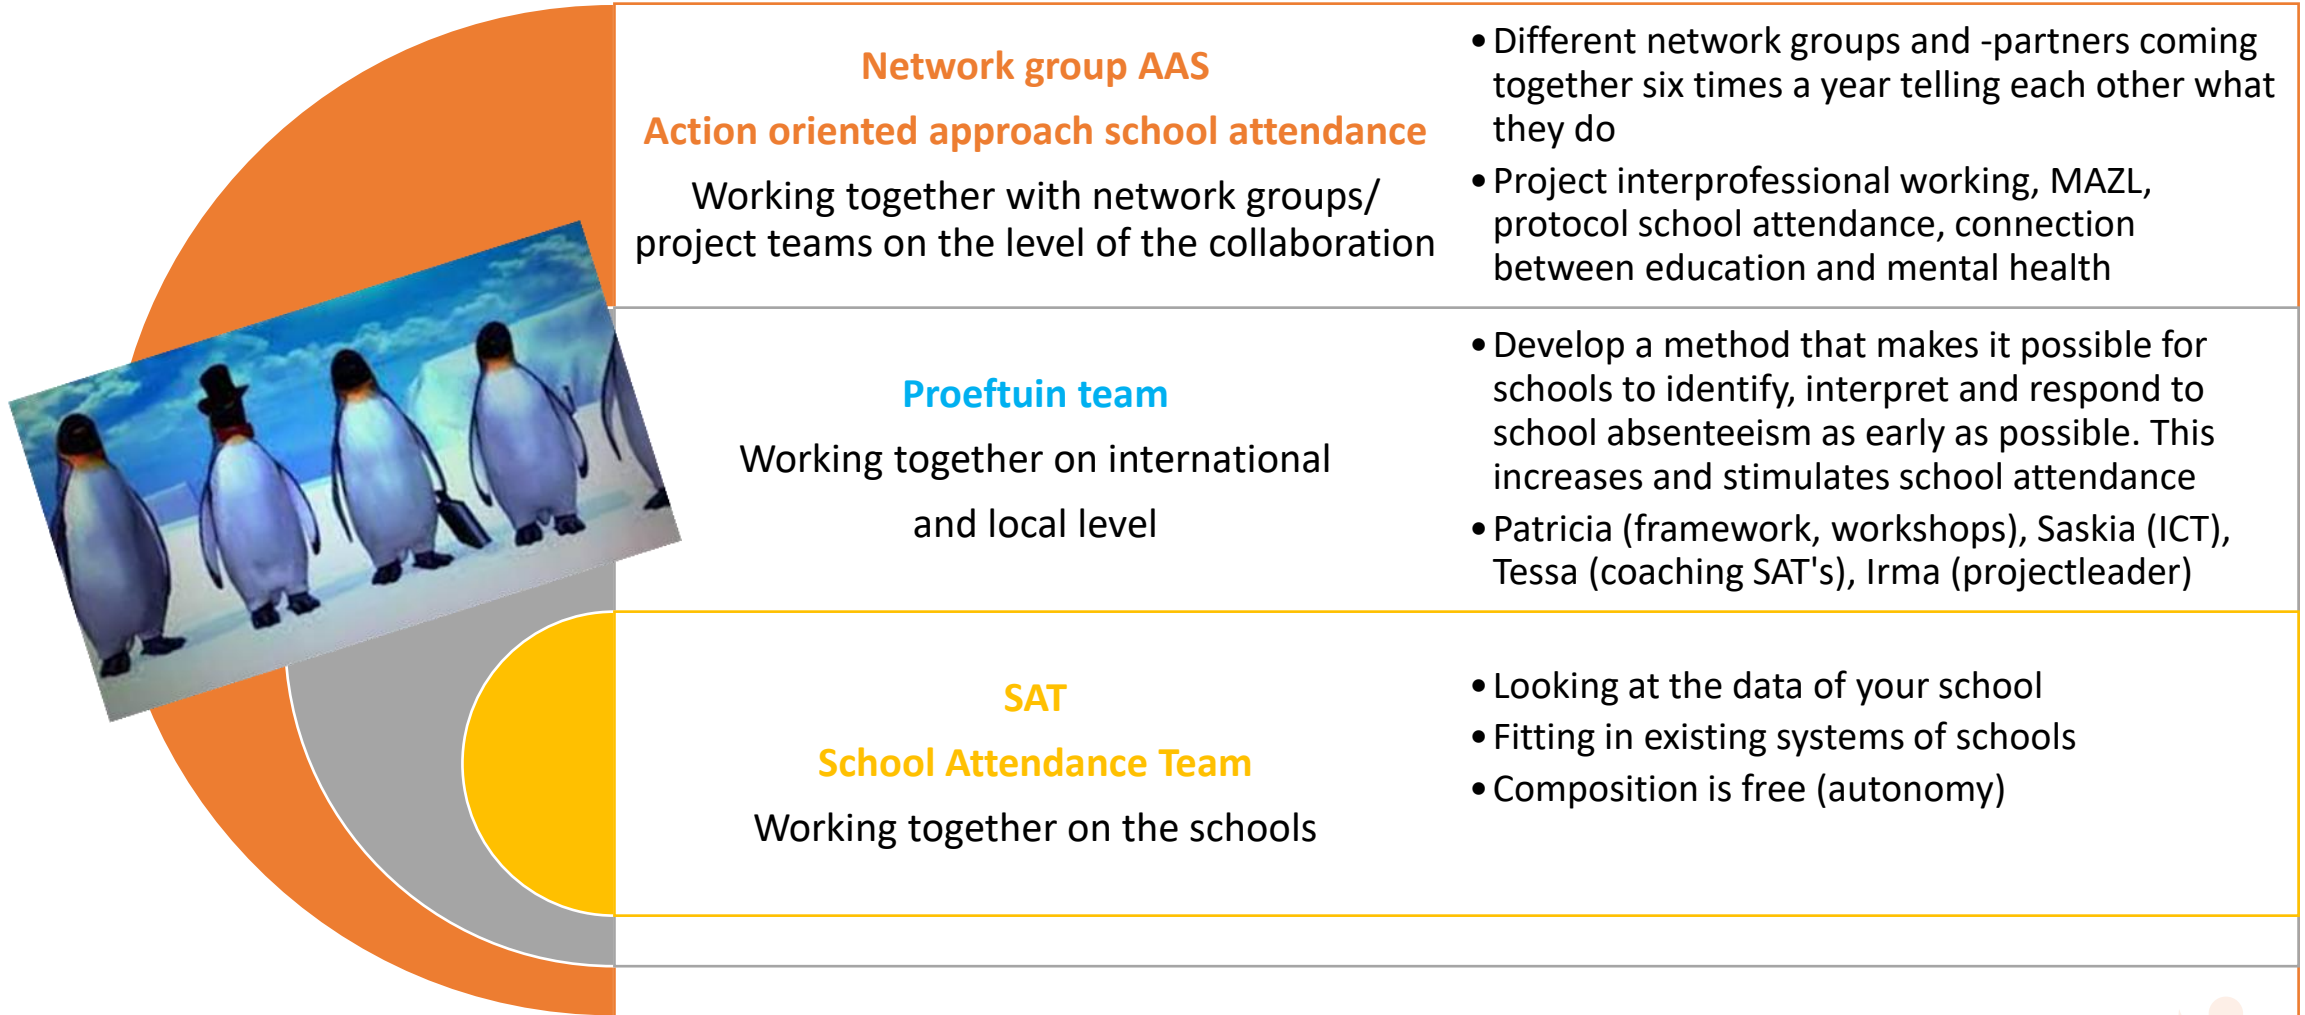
Network group AAS

Action oriented approach school attendance

Working together with network groups/ project teams on the level of the collaboration

• Different network groups and -partners coming together six times a year telling each other what they do
• Project interprofessional working, MAZL, protocol school attendance, connection between education and mental health

Proeftuin team

Working together on international

and local level

• Develop a method that makes it possible for schools to identify, interpret and respond to school absenteeism as early as possible. This increases and stimulates school attendance
• Patricia (framework, workshops), Saskia (ICT), Tessa (coaching SAT's), Irma (projectleader)

SAT

School Attendance Team

Working together on the schools

• Looking at the data of your school
• Fitting in existing systems of schools
• Composition is free (autonomy)